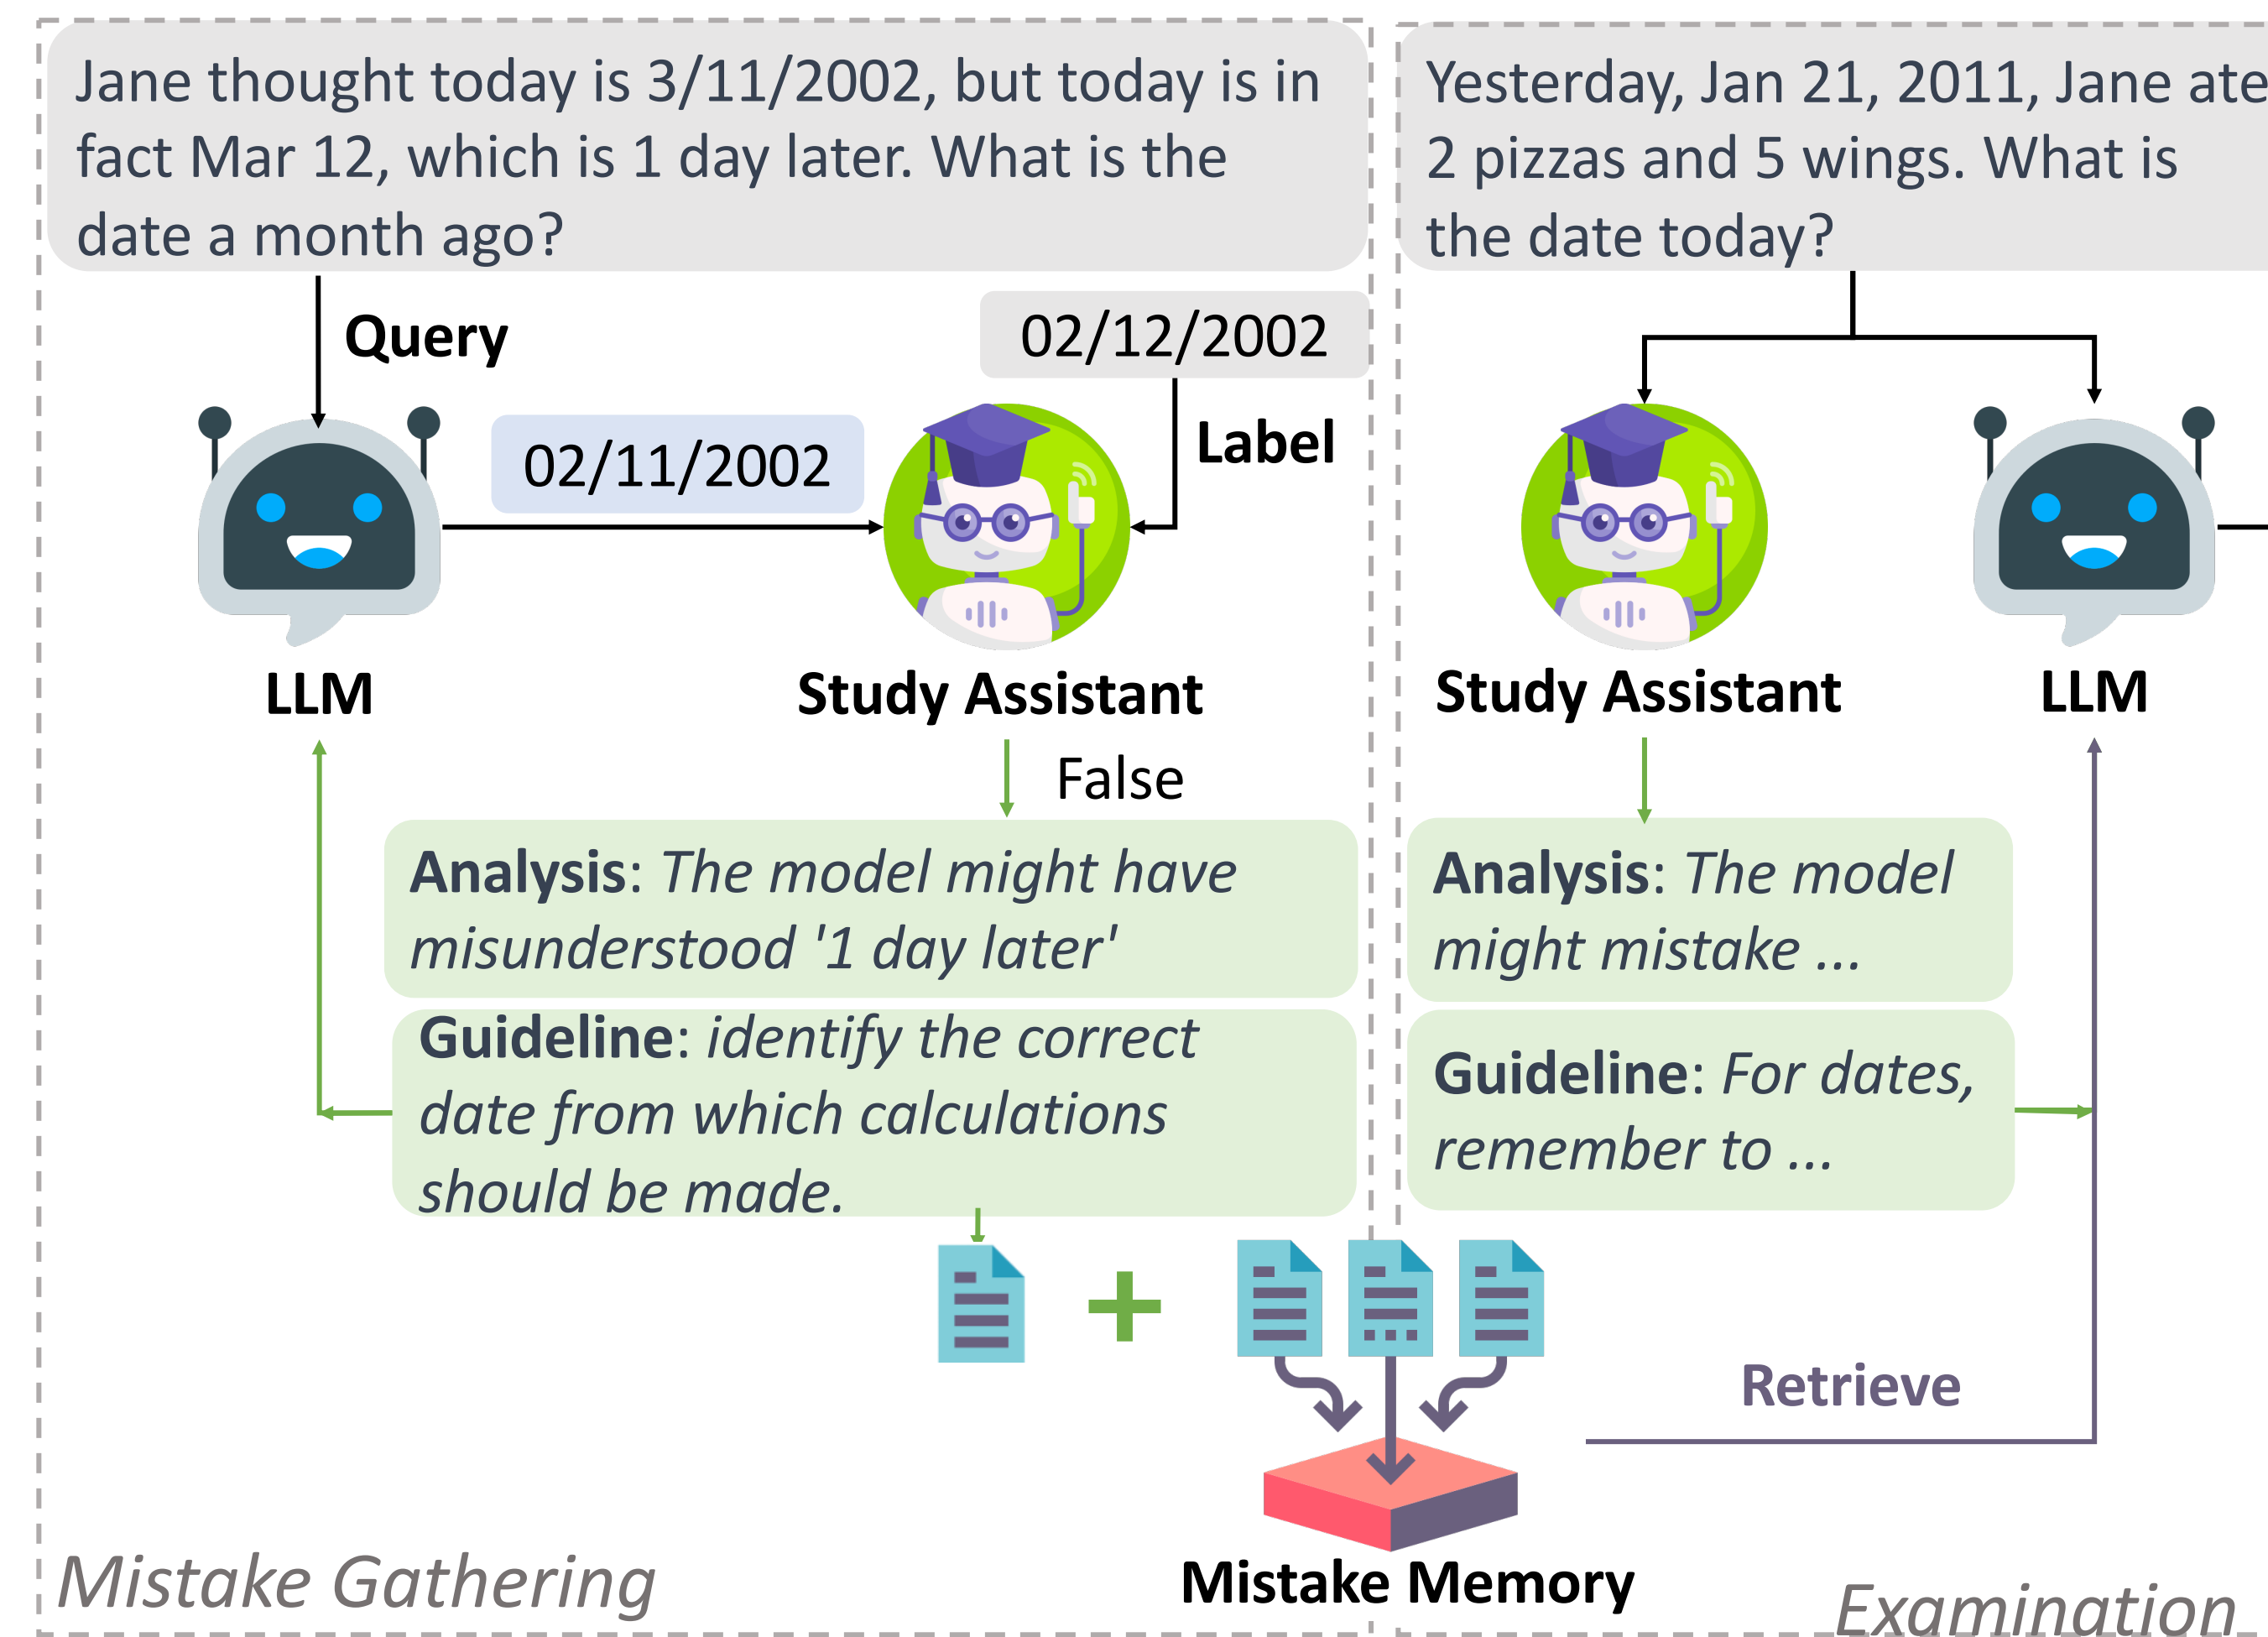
Jane thought today is 3/11/2002, but today is in fact Mar 12, which is 1 day later. What is the date a month ago?

Query

02/12/2002

Label

02/11/2002

LLM

Study Assistant

False

**Analysis**: *The model might have misunderstood '1 day later'*

**Guideline**: *identify the correct date from which calculations should be made.*

Mistake Memory

Mistake Gathering

Yesterday, Jan 21, 2011, Jane ate 2 pizzas and 5 wings. What is the date today?

Study Assistant

LLM

**Analysis**: *The model might mistake ...*

**Guideline**: *For dates, remember to ...*

Retrieve

Examination